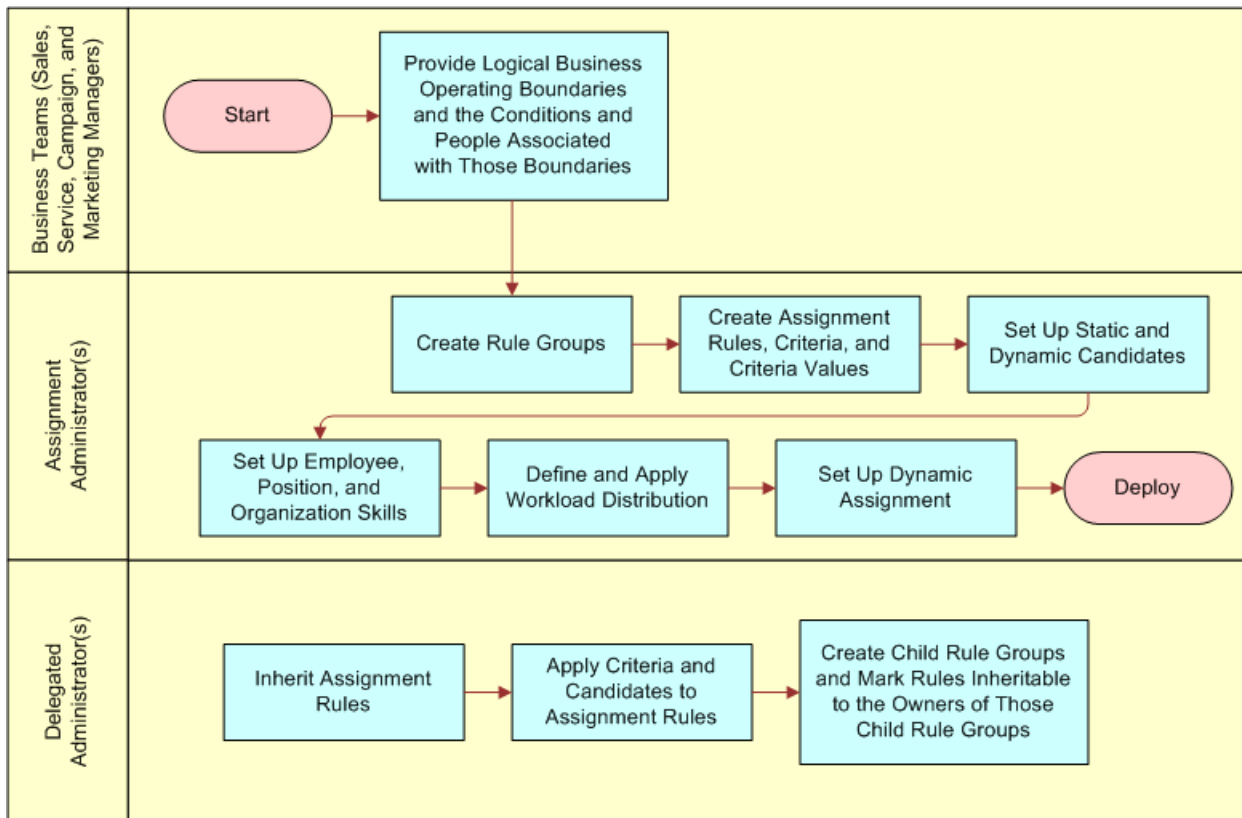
Business Teams (Sales, Service, Campaign, and Marketing Managers)

Start

Provide Logical Business Operating Boundaries and the Conditions and People Associated with Those Boundaries

Assignment Administrator(s)

Create Rule Groups

Create Assignment Rules, Criteria, and Criteria Values

Set Up Static and Dynamic Candidates

Set Up Employee, Position, and Organization Skills

Define and Apply Workload Distribution

Set Up Dynamic Assignment

Deploy

Delegated Administrator(s)

Inherit Assignment Rules

Apply Criteria and Candidates to Assignment Rules

Create Child Rule Groups and Mark Rules Inheritable to the Owners of Those Child Rule Groups